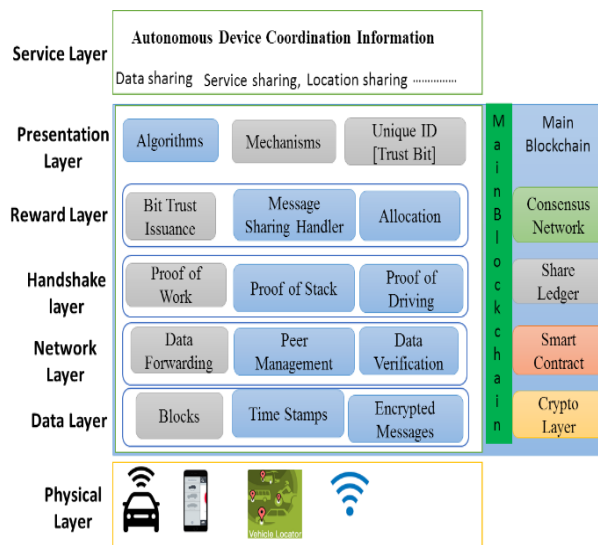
Service Layer

Autonomous Device Coordination Information

Data sharing Service sharing, Location sharing ..............

Presentation Layer

Algorithms

Mechanisms

Unique ID [Trust Bit]

Reward Layer

Bit Trust Issuance

Message Sharing Handler

Allocation

Handshake layer

Proof of Work

Proof of Stack

Proof of Driving

Network Layer

Data Forwarding

Peer Management

Data Verification

Data Layer

Blocks

Time Stamps

Encrypted Messages

Main Blockchain

Main Blockchain

Consensus Network

Share Ledger

Smart Contract

Crypto Layer

Physical Layer

Vehicle Locator